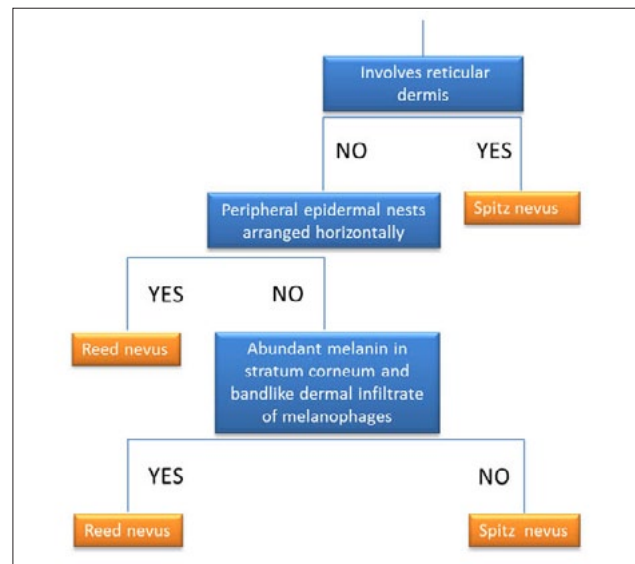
Involves reticular dermis

NO

YES

Peripheral epidermal nests arranged horizontally

Spitz nevus

YES

NO

Reed nevus

Abundant melanin in stratum corneum and bandlike dermal infiltrate of melanophages

YES

NO

Reed nevus

Spitz nevus